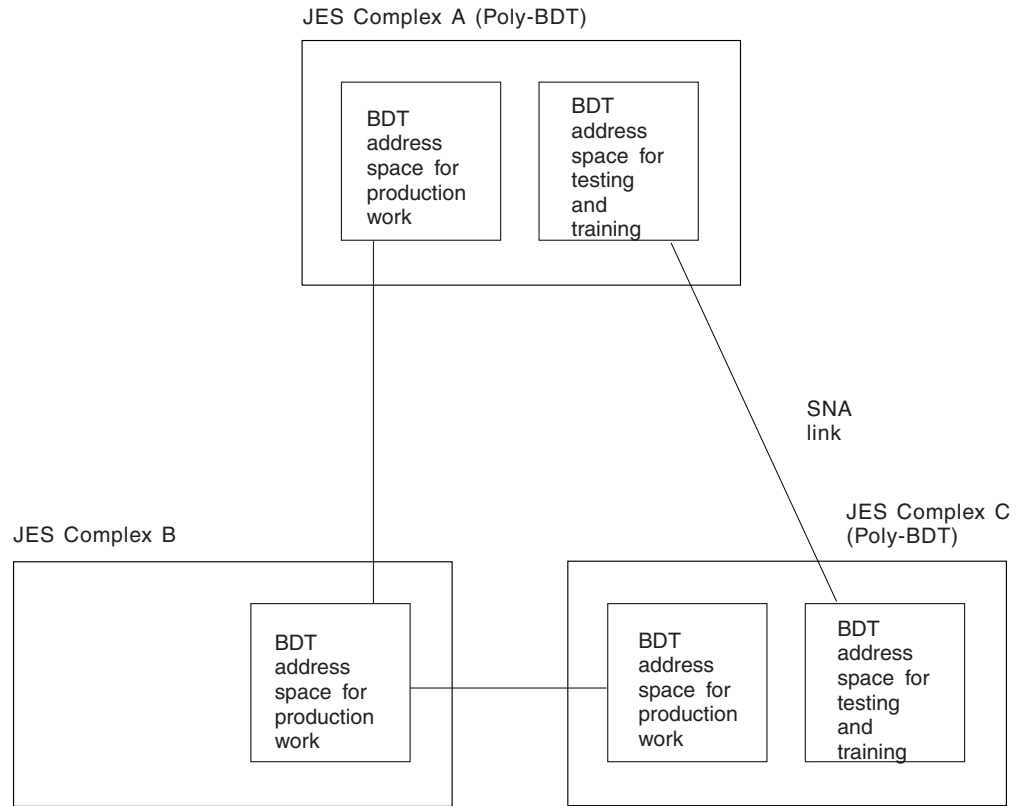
JES Complex A (Poly-BDT)

BDT address space for production work

BDT address space for testing and training

SNA link

JES Complex B

BDT address space for production work

JES Complex C (Poly-BDT)

BDT address space for production work

BDT address space for testing and training